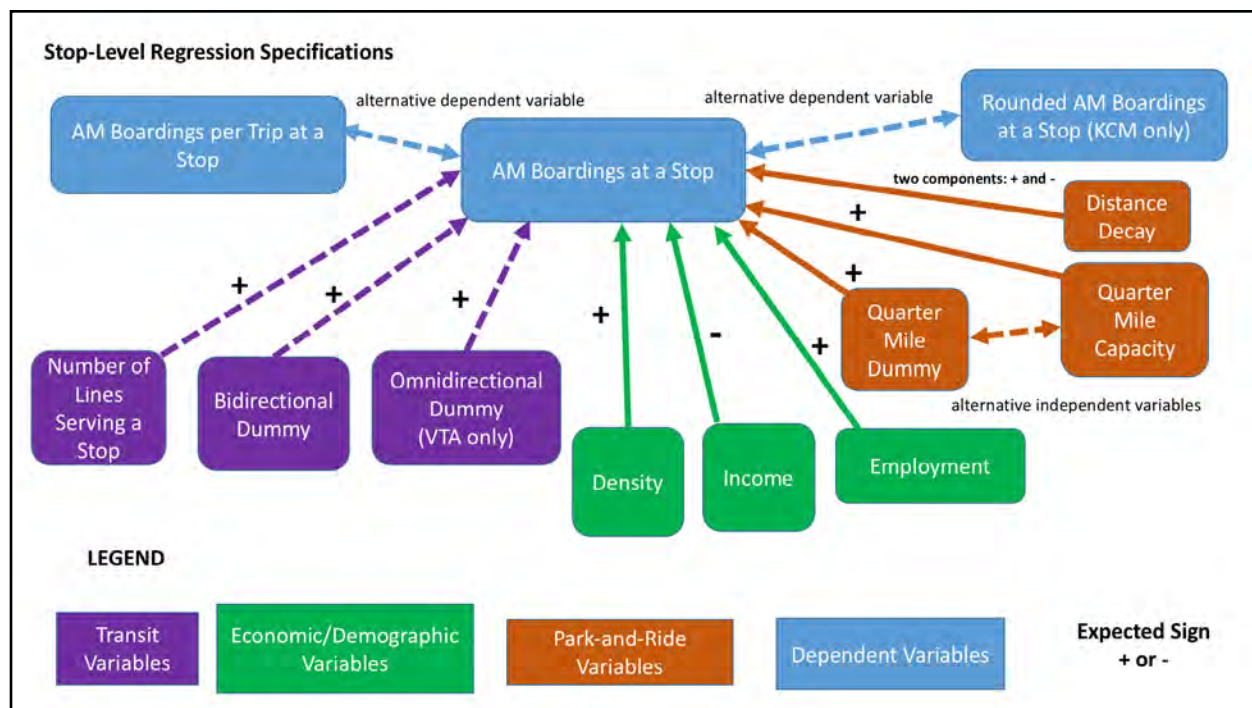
Stop-Level Regression Specifications

AM Boardings per Trip at a Stop

alternative dependent variable

AM Boardings at a Stop

alternative dependent variable

Rounded AM Boardings at a Stop (KCM only)

two components: + and -

Distance Decay

+

Quarter Mile Capacity

+

Quarter Mile Dummy

alternative independent variables

+

+

+

+

Number of Lines Serving a Stop

Bidirectional Dummy

Omnidirectional Dummy (VTA only)

+

-

+

Density

Income

Employment

LEGEND

Transit Variables

Economic/Demographic Variables

Park-and-Ride Variables

Dependent Variables

Expected Sign + or -